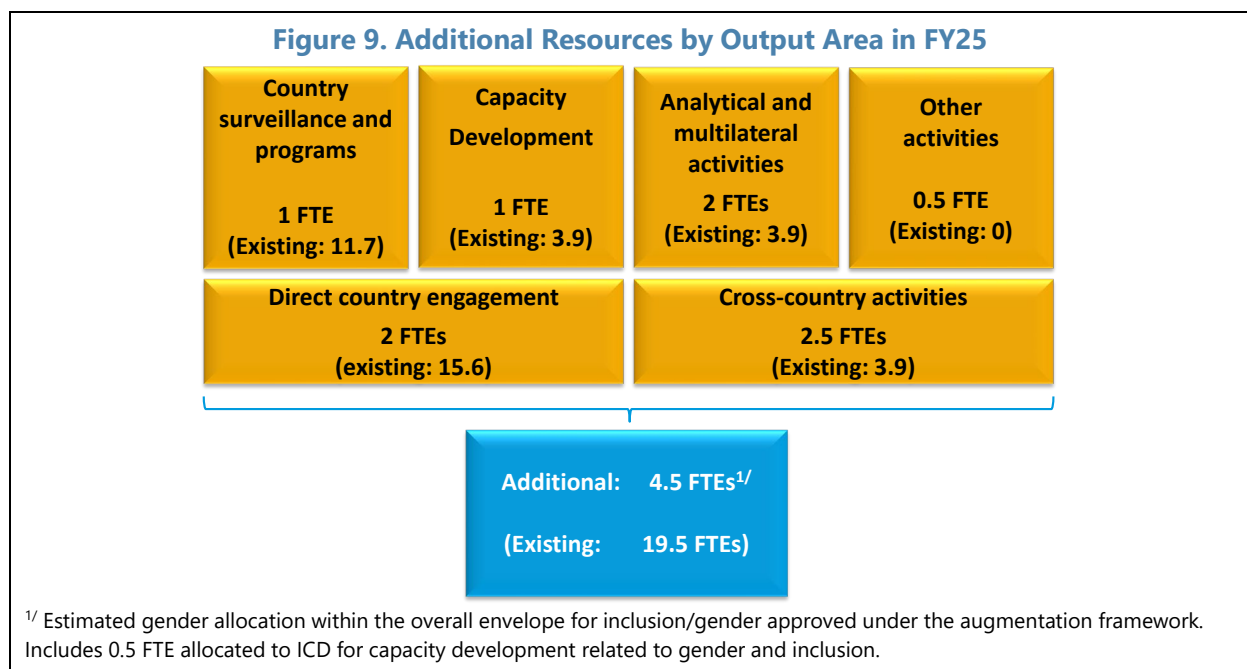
Figure 9. Additional Resources by Output Area in FY25

Country surveillance and programs

1 FTE
(Existing: 11.7)

Capacity Development

1 FTE
(Existing: 3.9)

Analytical and multilateral activities

2 FTEs
(Existing: 3.9)

Other activities

0.5 FTE
(Existing: 0)

Direct country engagement

2 FTEs
(existing: 15.6)

Cross-country activities

2.5 FTEs
(Existing: 3.9)

Additional: 4.5 FTEs$^{1/}$

(Existing: 19.5 FTEs)

$^{1/}$ Estimated gender allocation within the overall envelope for inclusion/gender approved under the augmentation framework. Includes 0.5 FTE allocated to ICD for capacity development related to gender and inclusion.